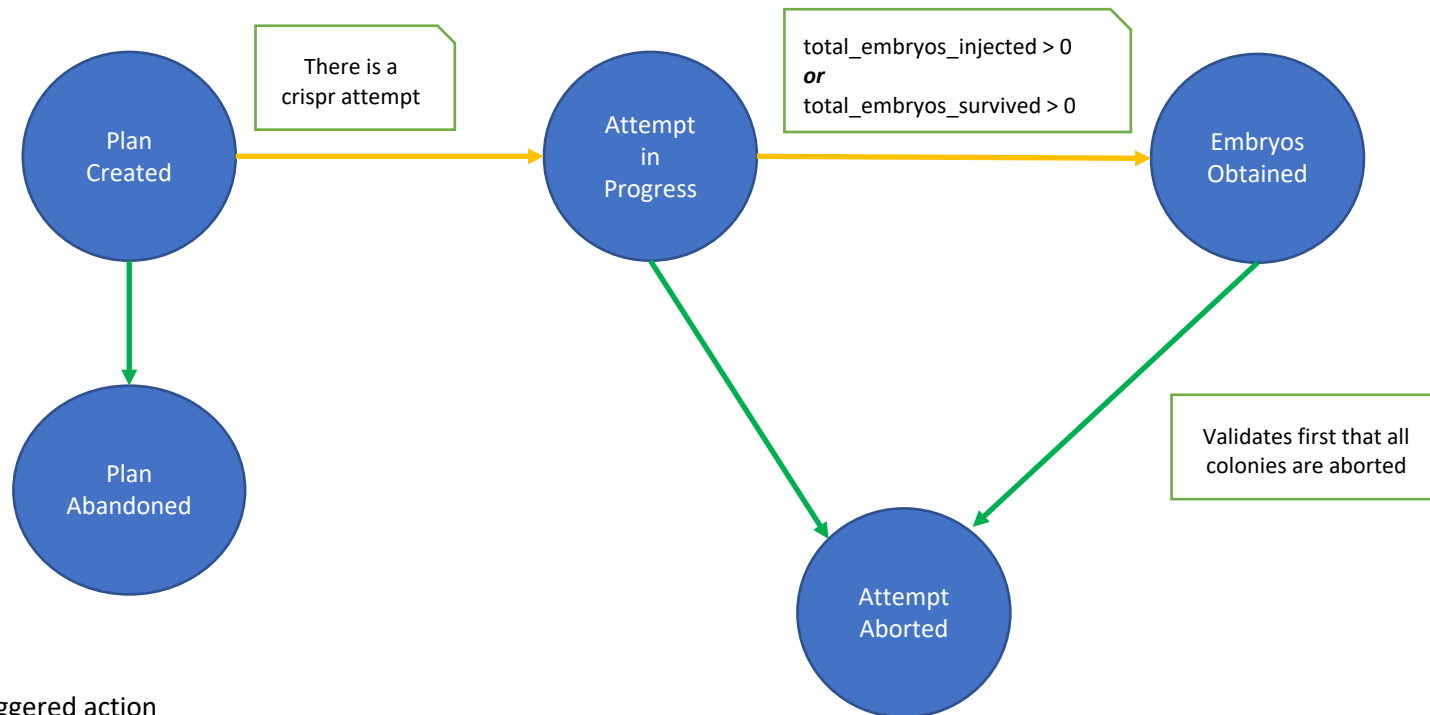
Plan Created

There is a crispr attempt

Attempt in Progress

total_embryos_injected > 0
***or***
total_embryos_survived > 0

Embryos Obtained

Plan Abandoned

Validates first that all colonies are aborted

Attempt Aborted

ggered action